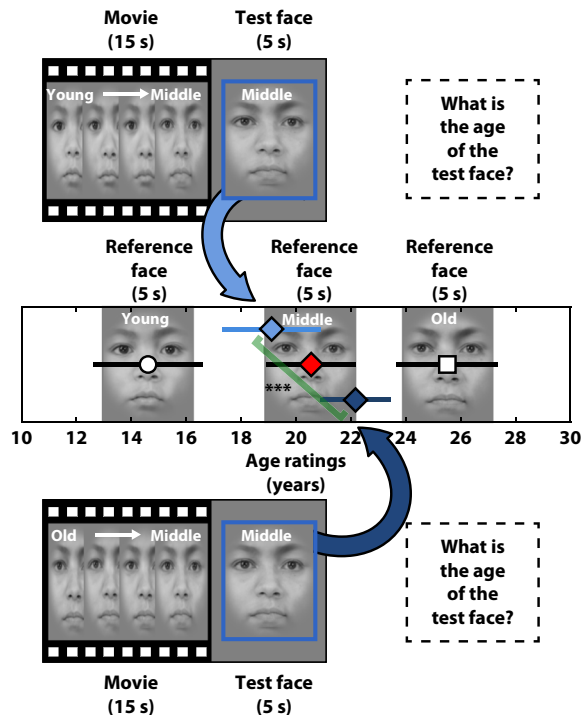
Movie
(15 s)

Test face
(5 s)

Young → Middle

Middle

What is the age of the test face?

Reference face
(5 s)

Reference face
(5 s)

Reference face
(5 s)

Young

Middle

Old

***

10 12 14 16 18 20 22 24 26 28 30

Age ratings
(years)

Old → Middle

Middle

What is the age of the test face?

Movie
(15 s)

Test face
(5 s)